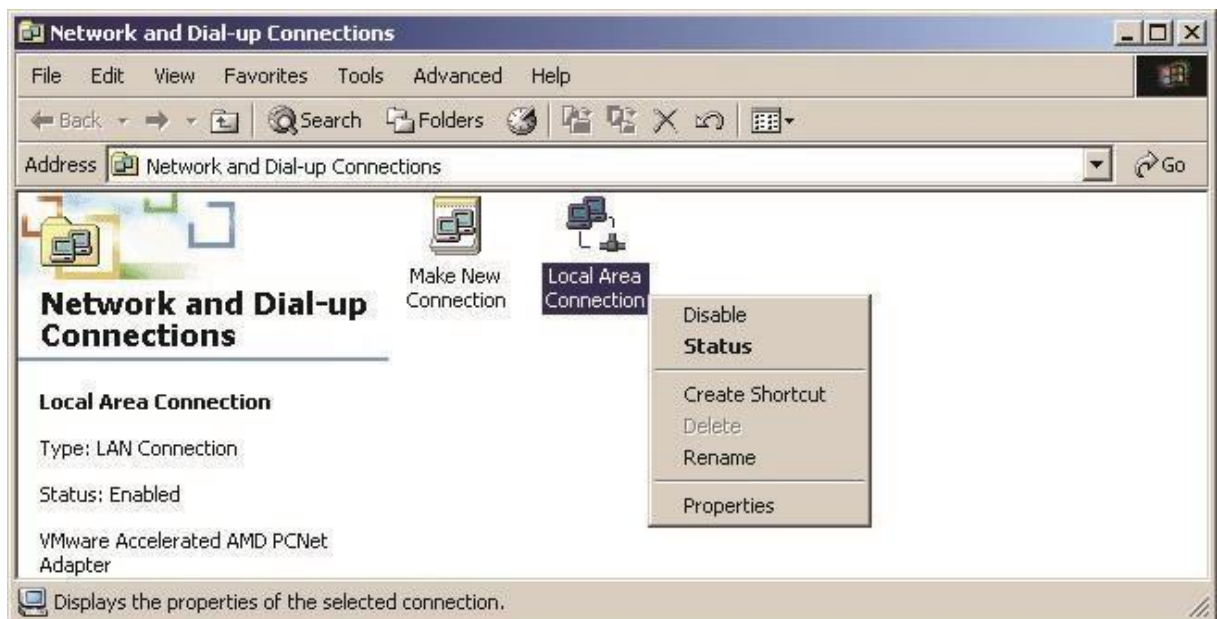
Network and Dial-up Connections

File Edit View Favorites Tools Advanced Help

Back Search Folders

Address Network and Dial-up Connections Go

Network and Dial-up Connections

Make New Connection

Local Area Connection

Disable
Status
Create Shortcut
Delete
Rename
Properties

Local Area Connection

Type: LAN Connection

Status: Enabled

VMware Accelerated AMD PCNet Adapter

Displays the properties of the selected connection.